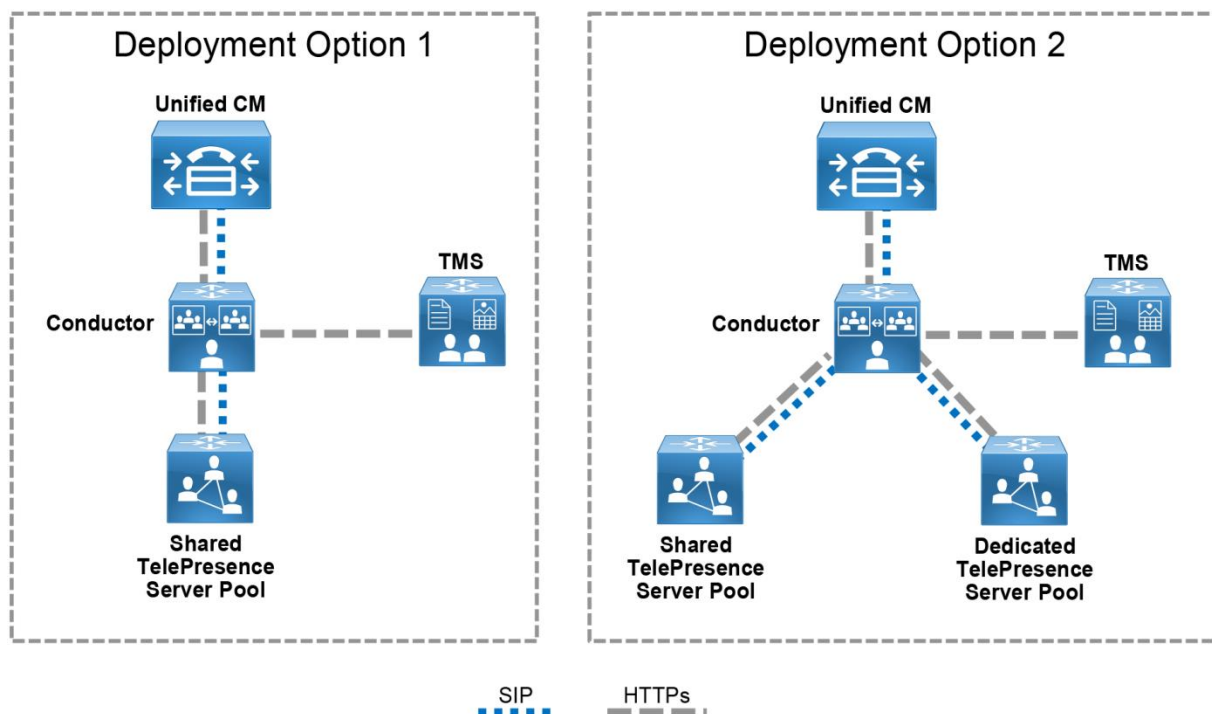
Deployment Option 1

Unified CM

TMS

Conductor

Shared TelePresence Server Pool

Deployment Option 2

Unified CM

TMS

Conductor

Shared TelePresence Server Pool

Dedicated TelePresence Server Pool

SIP

HTTPs